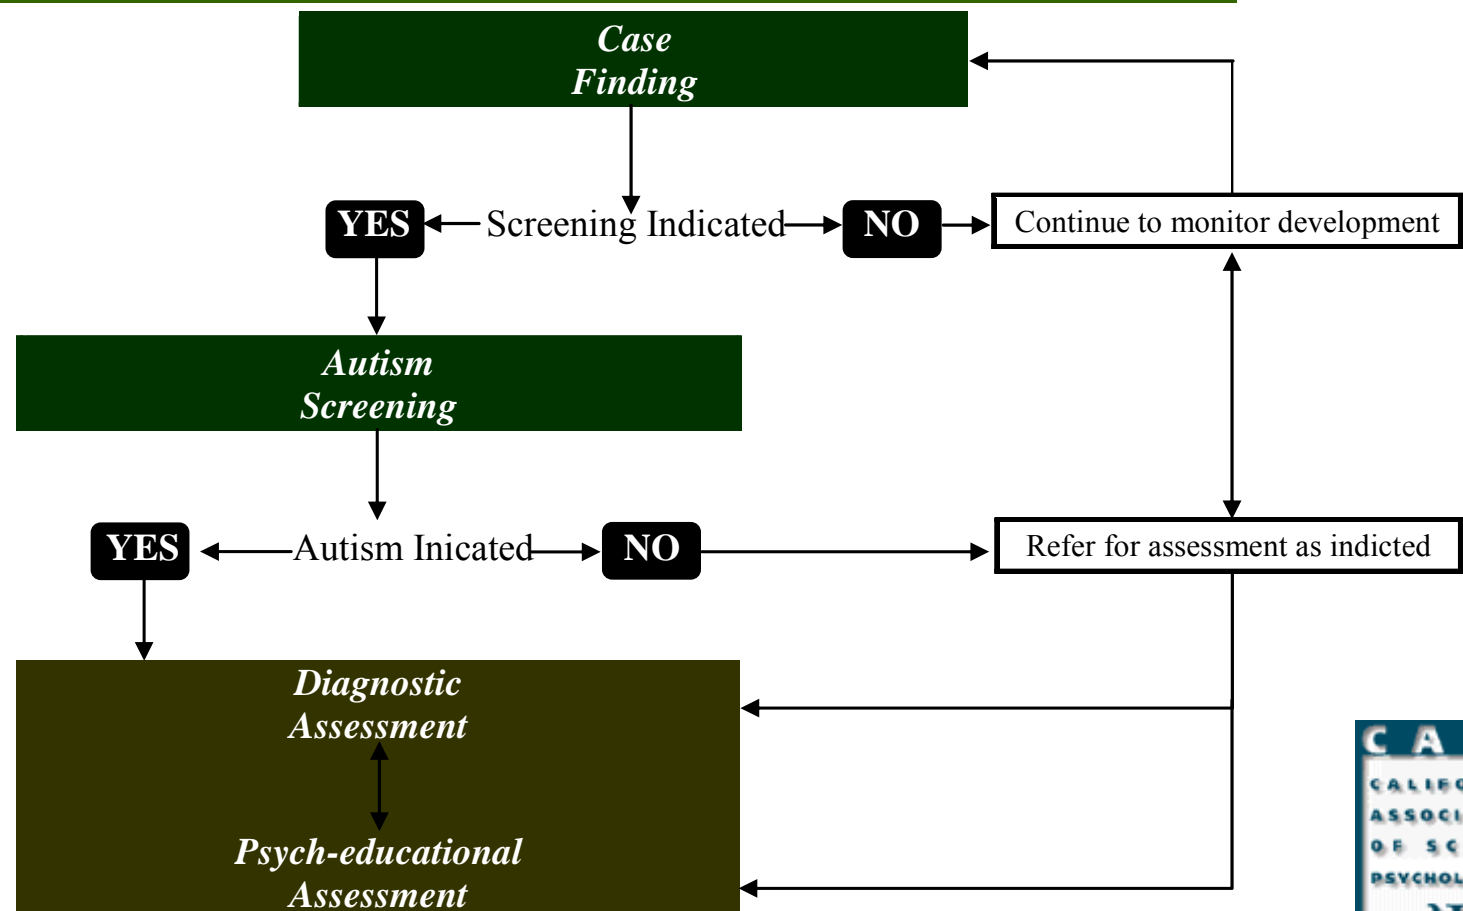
Case Finding

YES

Screening Indicated

NO

Continue to monitor development

Autism Screening

YES

Autism Inicated

NO

Refer for assessment as indicted

Diagnostic Assessment

Psych-educational Assessment

C A
CALIF
ASSOCI
OF SC
PSYCHOL